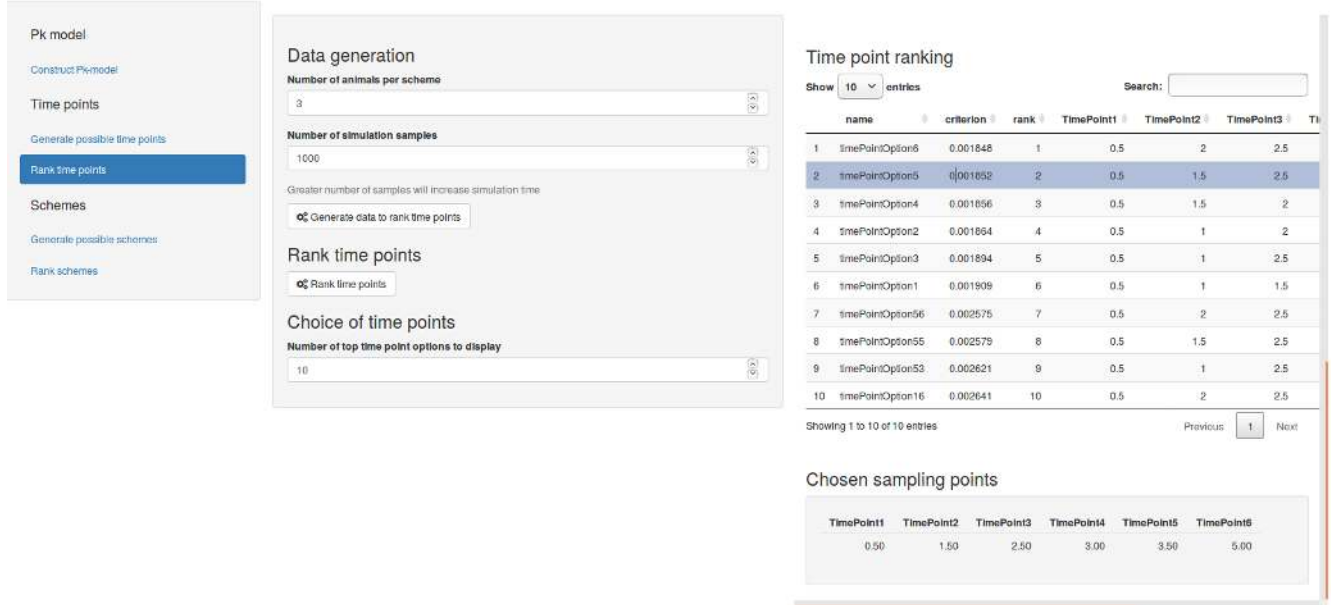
Pk model

Construct Pk-model

Time points

Generate possible time points

Rank time points

Schemes

Generate possible schemes

Rank schemes

Data generation

Number of animals per scheme

3

Number of simulation samples

1000

Greater number of samples will increase simulation time

Generate data to rank time points

Rank time points

Rank time points

Choice of time points

Number of top time point options to display

10

Time point ranking

Show 10 entries

Search:

| | name | criterion | rank | TimePoint1 | TimePoint2 | TimePoint3 | Ti |
|---|---|---|---|---|---|---|---|
| 1 | timePointOption6 | 0.001848 | 1 | 0.5 | 2 | 2.5 | |
| 2 | timePointOption5 | 0.001852 | 2 | 0.5 | 1.5 | 2.5 | |
| 3 | timePointOption4 | 0.001856 | 3 | 0.5 | 1.5 | 2 | |
| 4 | timePointOption2 | 0.001864 | 4 | 0.5 | 1 | 2 | |
| 5 | timePointOption3 | 0.001894 | 5 | 0.5 | 1 | 2.5 | |
| 6 | timePointOption1 | 0.001909 | 6 | 0.5 | 1 | 1.5 | |
| 7 | timePointOption56 | 0.002575 | 7 | 0.5 | 2 | 2.5 | |
| 8 | timePointOption55 | 0.002579 | 8 | 0.5 | 1.5 | 2.5 | |
| 9 | timePointOption53 | 0.002621 | 9 | 0.5 | 1 | 2.5 | |
| 10 | timePointOption16 | 0.002641 | 10 | 0.5 | 2 | 2.5 | |

Showing 1 to 10 of 10 entries

Previous 1 Next

Chosen sampling points

| TimePoint1 | TimePoint2 | TimePoint3 | TimePoint4 | TimePoint5 | TimePoint6 |
|---|---|---|---|---|---|
| 0.50 | 1.50 | 2.50 | 3.00 | 3.50 | 5.00 |